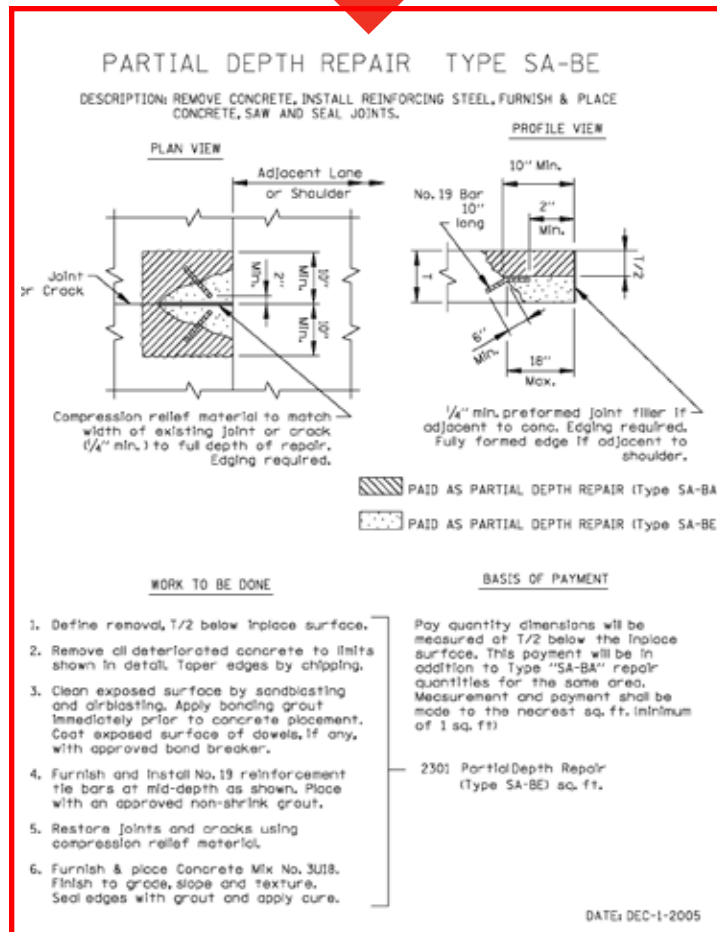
PARTIAL DEPTH REPAIR TYPE SA-BE

DESCRIPTION: REMOVE CONCRETE, INSTALL REINFORCING STEEL, FURNISH & PLACE CONCRETE, SAW AND SEAL JOINTS.

PLAN VIEW

Adjacent Lane or Shoulder

Joint or Crack

Min.
2"
Min.
10"
Min.
10"
Min.

Compression relief material to match width of existing joint or crack (1/4" min.) to full depth of repair. Edging required.

PROFILE VIEW

10" Min.

No. 19 Bar 10" long

2" Min.

T

T/2

6" Min.

18" Max.

1/4" min. preformed joint filler if adjacent to conc. Edging required. Fully formed edge if adjacent to shoulder.

PAID AS PARTIAL DEPTH REPAIR (Type SA-BA

PAID AS PARTIAL DEPTH REPAIR (Type SA-BE

WORK TO BE DONE

1. Define removal, T/2 below inplace surface.

2. Remove all deteriorated concrete to limits shown in detail. Taper edges by chipping.

3. Clean exposed surface by sandblasting and airblasting. Apply bonding grout immediately prior to concrete placement. Coat exposed surface of dowels, if any, with approved bond breaker.

4. Furnish and install No. 19 reinforcement tie bars at mid-depth as shown. Place with an approved non-shrink grout.

5. Restore joints and cracks using compression relief material.

6. Furnish & place Concrete Mix No. 3U18. Finish to grade, slope and texture. Seal edges with grout and apply cure.

BASIS OF PAYMENT

Pay quantity dimensions will be measured at T/2 below the inplace surface. This payment will be in addition to Type "SA-BA" repair quantities for the same area. Measurement and payment shall be made to the nearest sq. ft. (minimum of 1 sq. ft)

2301 Partial Depth Repair (Type SA-BE) sq. ft.

DATE: DEC-1-2005